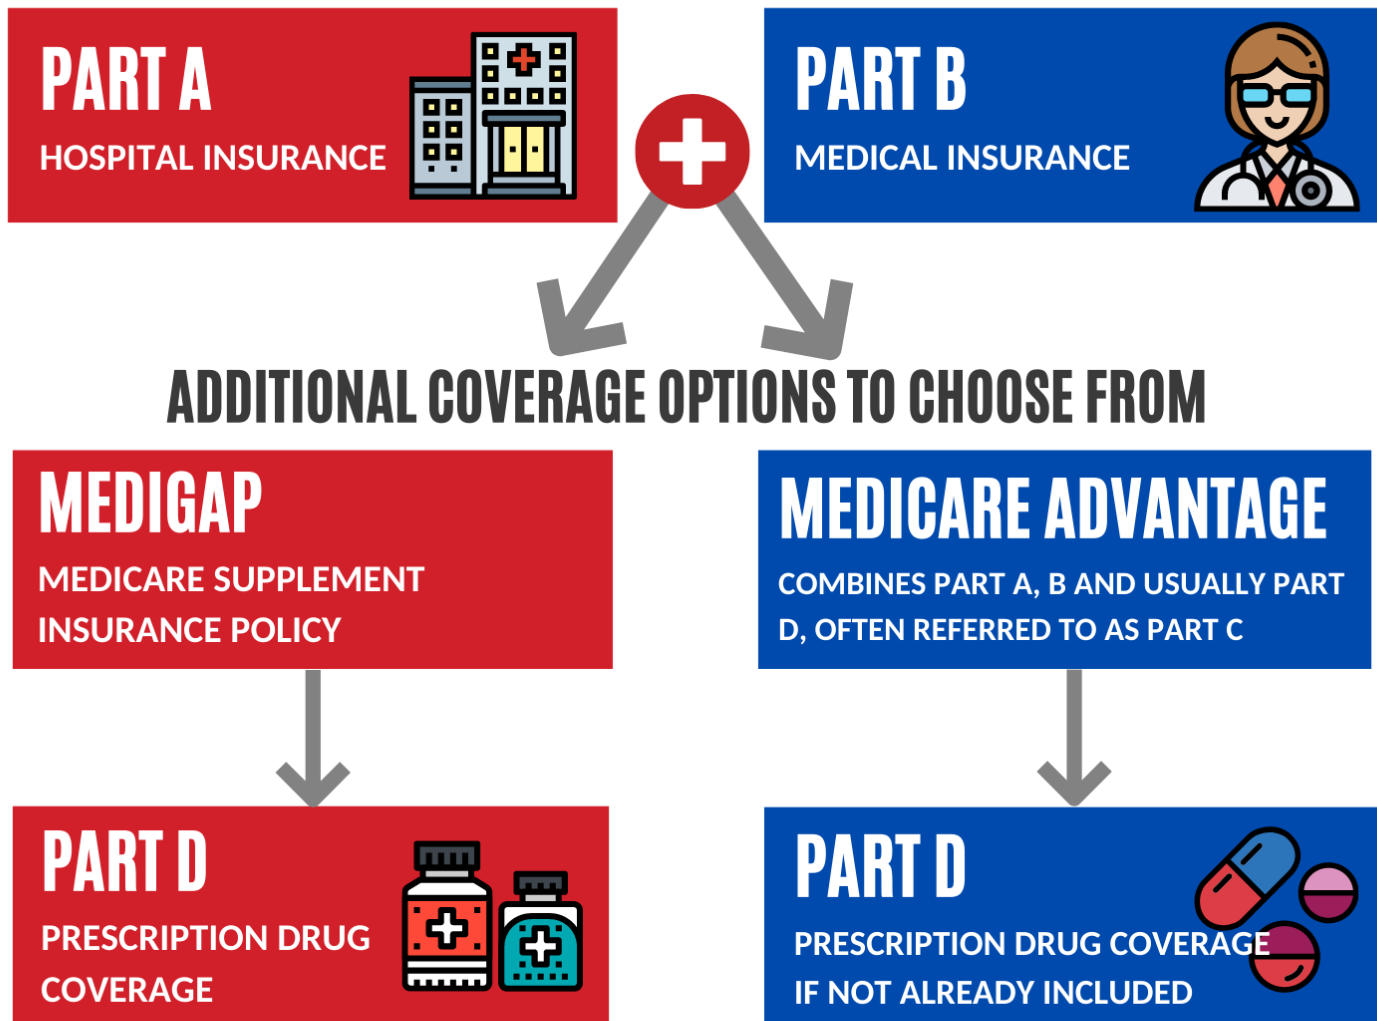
PART A
HOSPITAL INSURANCE

PART B
MEDICAL INSURANCE

ADDITIONAL COVERAGE OPTIONS TO CHOOSE FROM

MEDIGAP
MEDICARE SUPPLEMENT INSURANCE POLICY

MEDICARE ADVANTAGE
COMBINES PART A, B AND USUALLY PART D, OFTEN REFERRED TO AS PART C

PART D
PRESCRIPTION DRUG COVERAGE

PART D
PRESCRIPTION DRUG COVERAGE IF NOT ALREADY INCLUDED